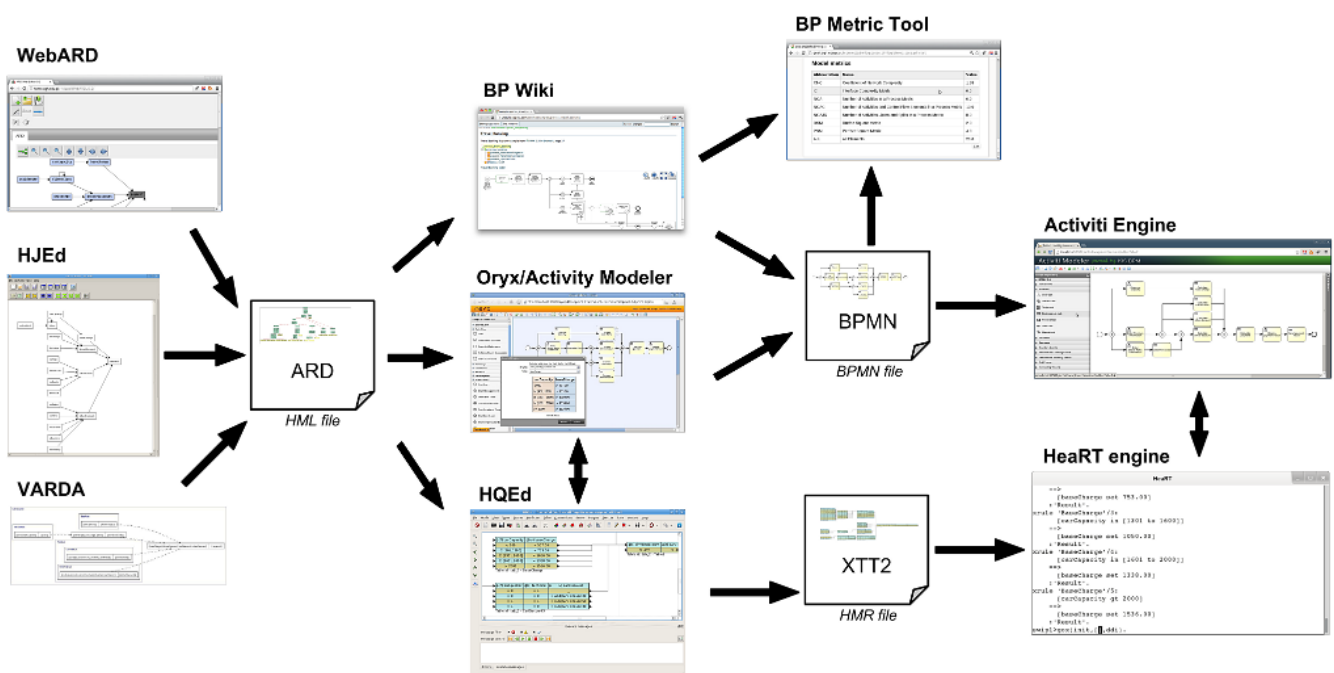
WebARD

HJEd

VARDA

ARD

HML file

BP Wiki

Oryx/Activity Modeler

HQEd

BP Metric Tool

Model metrics

BPMN

BPMN file

XTT2

HMR file

Activiti Engine

HeaRT engine

HeaRT

==>
[baseCharge set 750.00]
:'Result'.
xrule 'BaseCharge'/3:
[carCapacity in [1301 to 1600]]
==>
[baseCharge set 1080.00]
:'Result'.
xrule 'BaseCharge'/4:
[carCapacity in [1601 to 2000]]
==>
[baseCharge set 1320.00]
:'Result'.
xrule 'BaseCharge'/5:
[carCapacity gt 2000]
==>
[baseCharge set 1536.00]
:'Result'.
swipl?gosinit.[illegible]